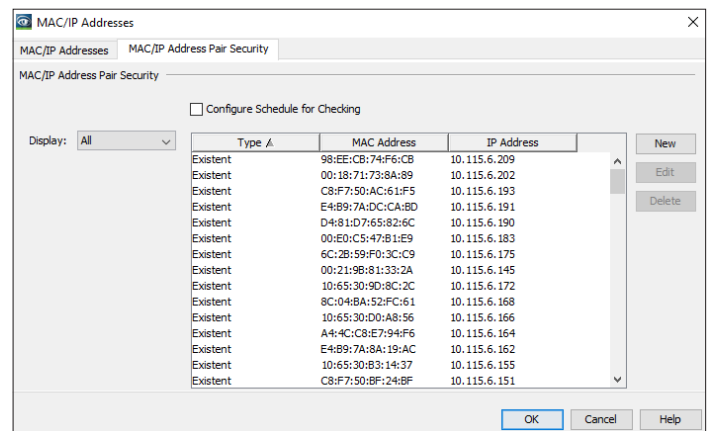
MAC/IP Addresses

MAC/IP Addresses | MAC/IP Address Pair Security

MAC/IP Address Pair Security

Configure Schedule for Checking

Display: All

| Type | MAC Address | IP Address |
|---|---|---|
| Existent | 98:EE:CB:74:F6:CB | 10.115.6.209 |
| Existent | 00:18:71:73:8A:89 | 10.115.6.202 |
| Existent | C8:F7:50:AC:61:F5 | 10.115.6.193 |
| Existent | E4:B9:7A:DC:CA:BD | 10.115.6.191 |
| Existent | D4:81:D7:65:82:6C | 10.115.6.190 |
| Existent | 00:E0:C5:47:B1:E9 | 10.115.6.183 |
| Existent | 6C:2B:59:F0:3C:C9 | 10.115.6.175 |
| Existent | 00:21:9B:81:33:2A | 10.115.6.145 |
| Existent | 10:65:30:9D:8C:2C | 10.115.6.172 |
| Existent | 8C:04:BA:52:FC:61 | 10.115.6.168 |
| Existent | 10:65:30:D0:A8:56 | 10.115.6.166 |
| Existent | A4:4C:C8:E7:94:F6 | 10.115.6.164 |
| Existent | E4:B9:7A:8A:19:AC | 10.115.6.162 |
| Existent | 10:65:30:B3:14:37 | 10.115.6.155 |
| Existent | C8:F7:50:BF:24:BF | 10.115.6.151 |

New
Edit
Delete

OK Cancel Help